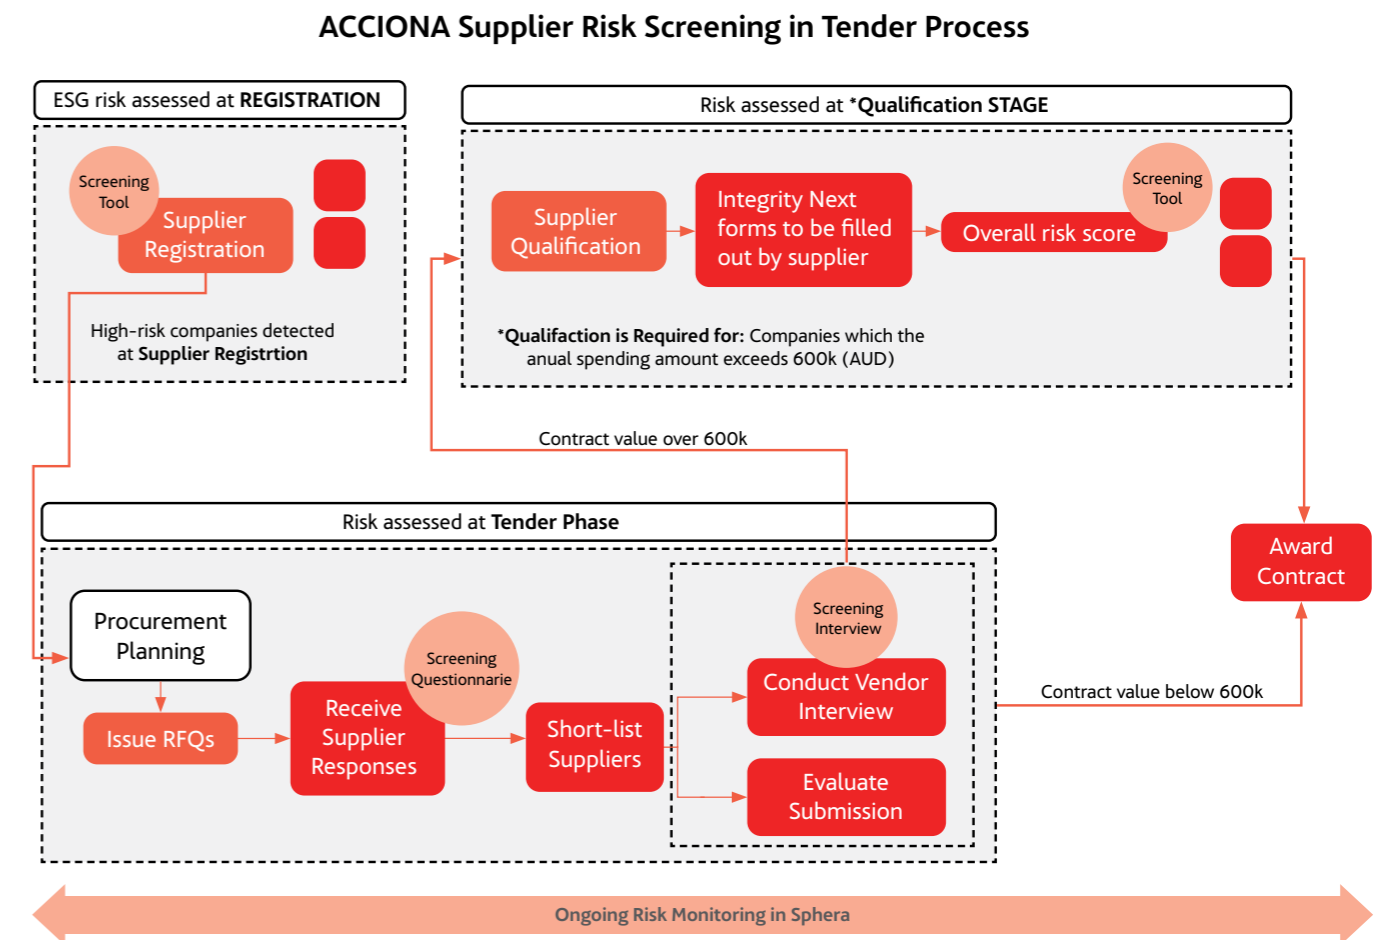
ACCIONA Supplier Risk Screening in Tender Process

ESG risk assessed at **REGISTRATION**

Screening Tool

Supplier Registration

High-risk companies detected at **Supplier Registrtion**

Risk assessed at ***Qualification STAGE**

Supplier Qualification

Integrity Next forms to be filled out by supplier

Screening Tool

Overall risk score

***Qualifaction is Required for:** Companies which the anual spending amount exceeds 600k (AUD)

Contract value over 600k

Risk assessed at **Tender Phase**

Procurement Planning

Issue RFQs

Screening Questionnarie

Receive Supplier Responses

Short-list Suppliers

Screening Interview

Conduct Vendor Interview

Evaluate Submission

Contract value below 600k

Award Contract

Ongoing Risk Monitoring in Sphera